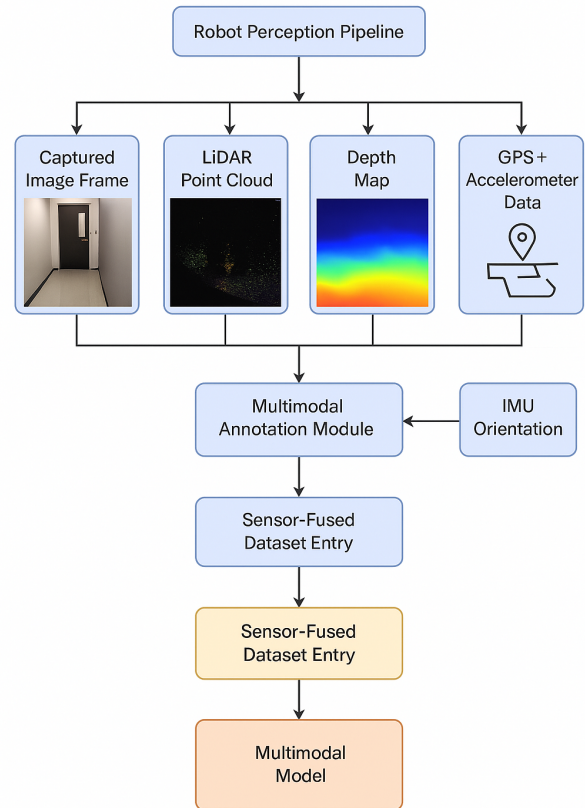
Robot Perception Pipeline

Captured Image Frame

LiDAR Point Cloud

Depth Map

GPS + Accelerometer Data

Multimodal Annotation Module

IMU Orientation

Sensor-Fused Dataset Entry

Sensor-Fused Dataset Entry

Multimodal Model